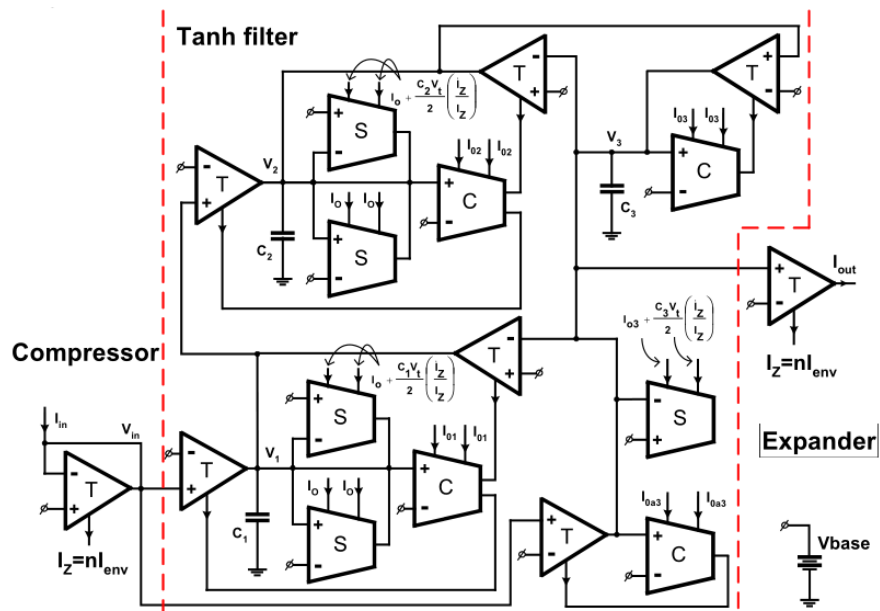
Tanh filter

Compressor

Expander

T
S
C
T
S
T
T
C
T
S
C
T
S
T
C
T

$I_o + \frac{C_2 V_t}{2}\left(\frac{i_Z}{I_Z}\right)$

$I_o + \frac{C_1 V_t}{2}\left(\frac{i_Z}{I_Z}\right)$

$I_{o3} + \frac{C_3 V_t}{2}\left(\frac{i_Z}{I_Z}\right)$

$V_2$
$V_1$
$V_3$
$C_2$
$C_1$
$C_3$
$I_{02}$ $I_{02}$
$I_{01}$ $I_{01}$
$I_{03}$ $I_{03}$
$I_O$ $I_O$
$I_O$ $I_O$
$I_{0a3}$ $I_{0a3}$
$I_{in}$
$V_{in}$
$I_{out}$
$I_Z$=n$I_{env}$
$I_Z$=n$I_{env}$
Vbase